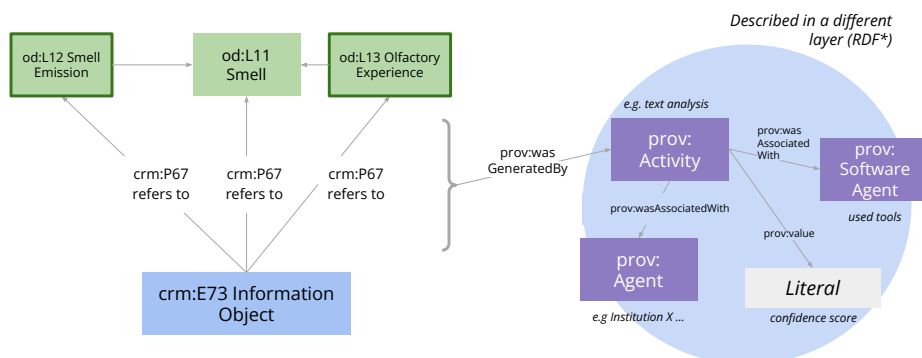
Described in a different layer (RDF*)

od:L12 Smell Emission

od:L11 Smell

od:L13 Olfactory Experience

crm:P67 refers to

crm:P67 refers to

crm:P67 refers to

crm:E73 Information Object

prov:was GeneratedBy

e.g. text analysis

prov: Activity

prov:was Associated With

prov: Software Agent

used tools

prov:wasAssociatedWith

prov:value

prov: Agent

Literal

e.g Institution X ...

confidence score